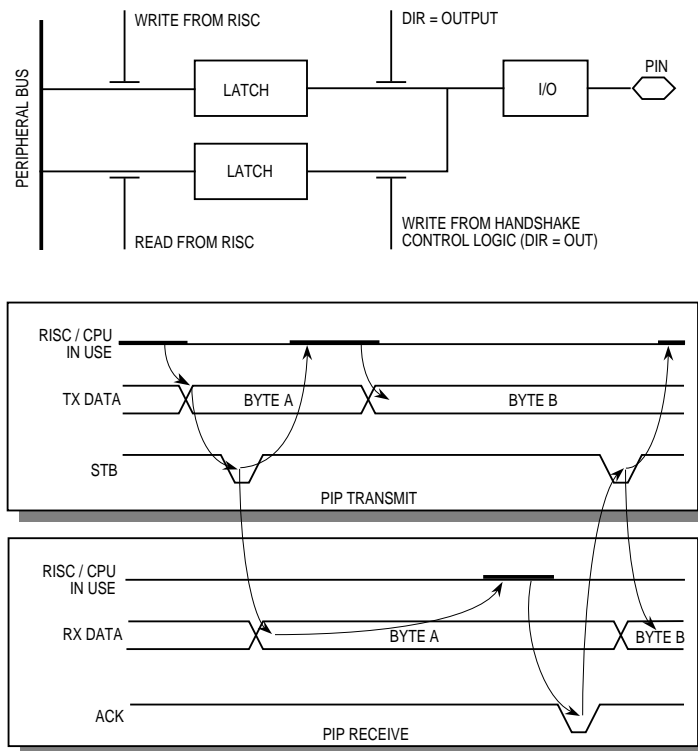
WRITE FROM RISC

DIR = OUTPUT

PERIPHERAL BUS

LATCH

I/O

PIN

LATCH

READ FROM RISC

WRITE FROM HANDSHAKE CONTROL LOGIC (DIR = OUT)

RISC / CPU IN USE

TX DATA

BYTE A

BYTE B

STB

PIP TRANSMIT

RISC / CPU IN USE

RX DATA

BYTE A

BYTE B

ACK

PIP RECEIVE